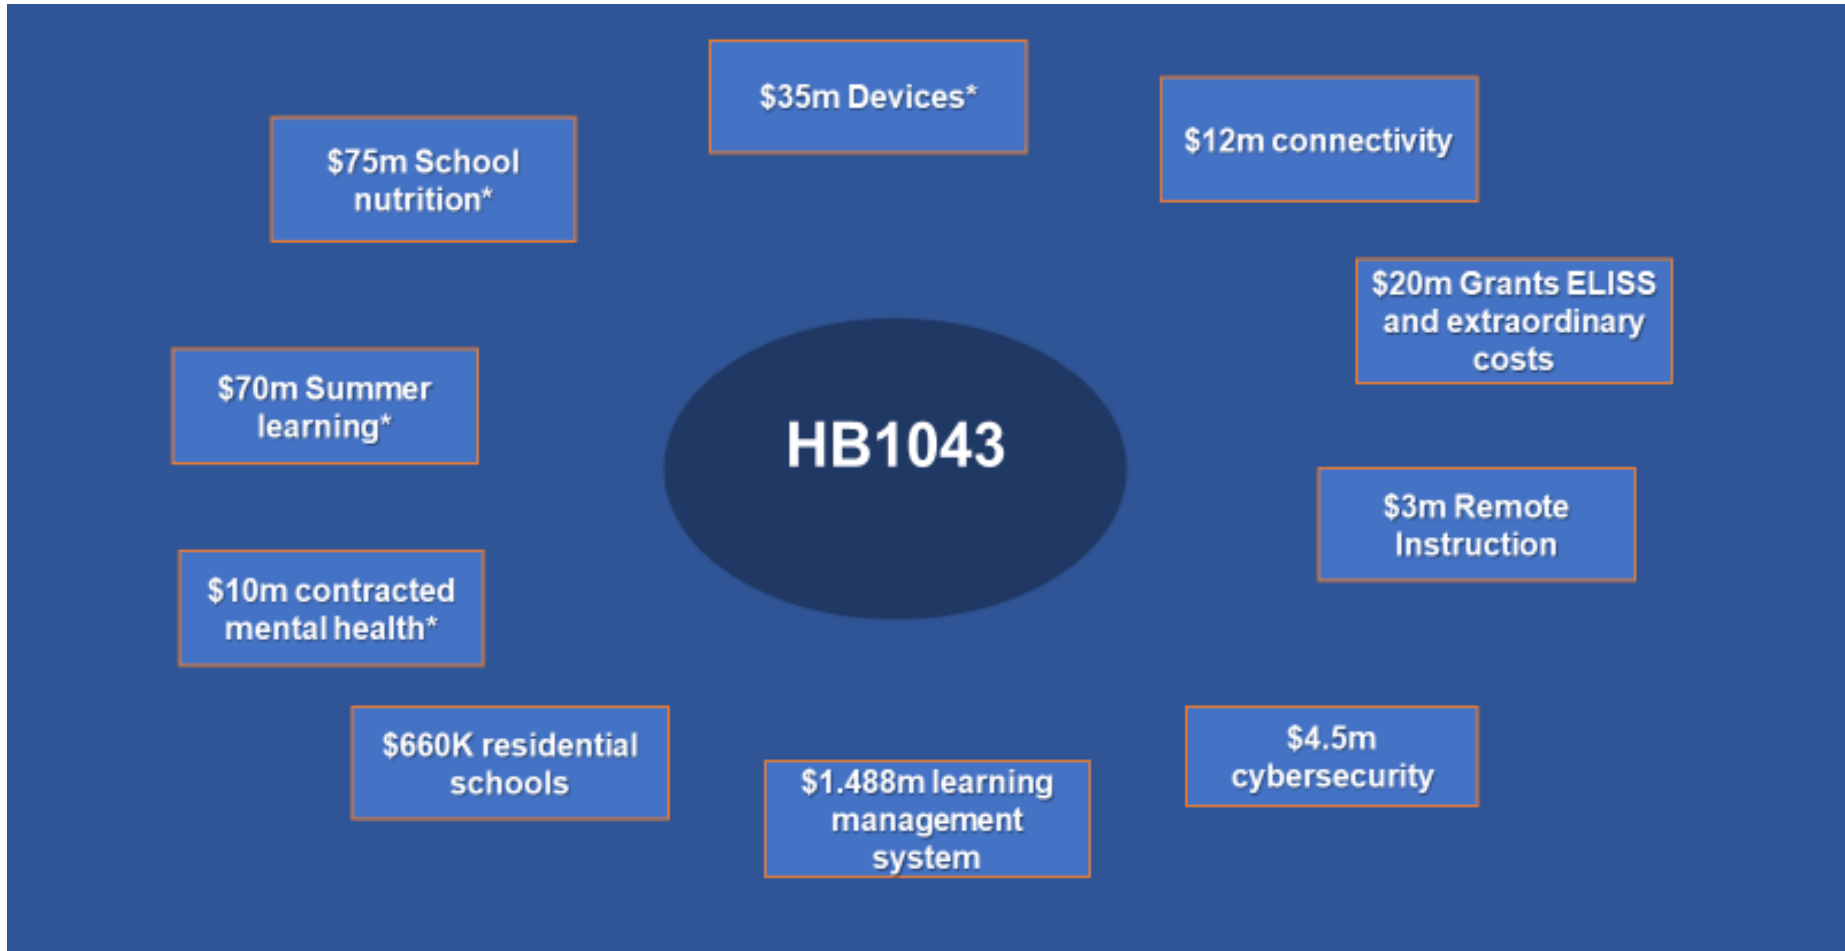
HB1043

$35m Devices*

$12m connectivity

$20m Grants ELISS and extraordinary costs

$3m Remote Instruction

$4.5m cybersecurity

$1.488m learning management system

$660K residential schools

$10m contracted mental health*

$70m Summer learning*

$75m School nutrition*